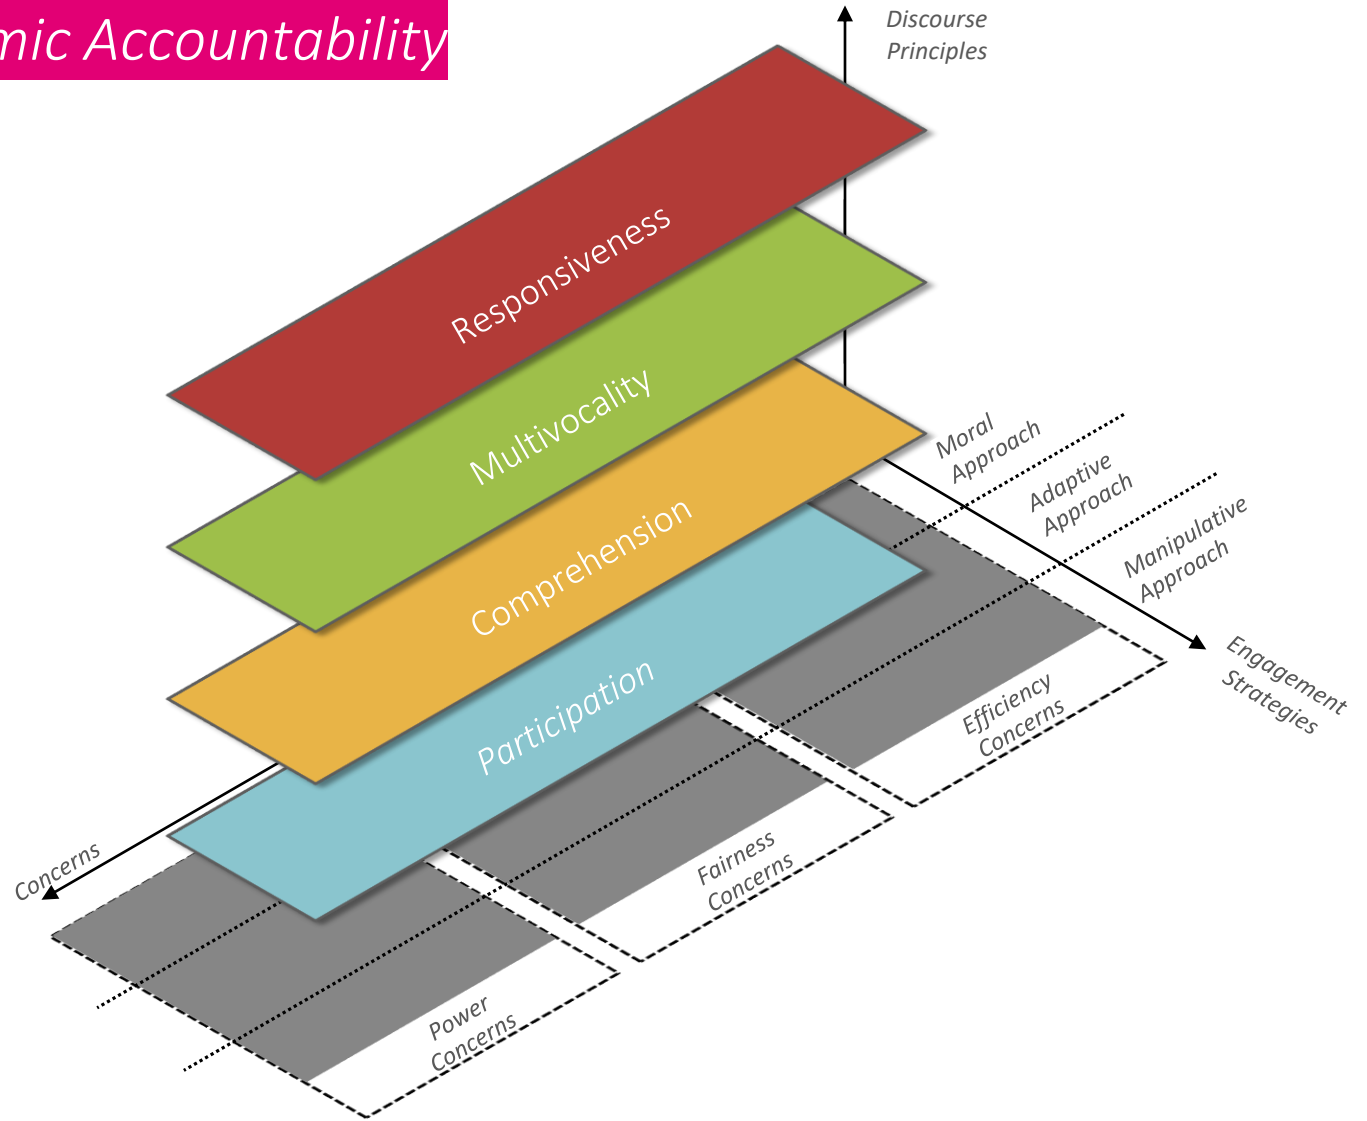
mic Accountability

Discourse Principles

Responsiveness

Multivocality

Comprehension

Participation

Moral Approach

Adaptive Approach

Manipulative Approach

Engagement Strategies

Efficiency Concerns

Fairness Concerns

Power Concerns

Concerns